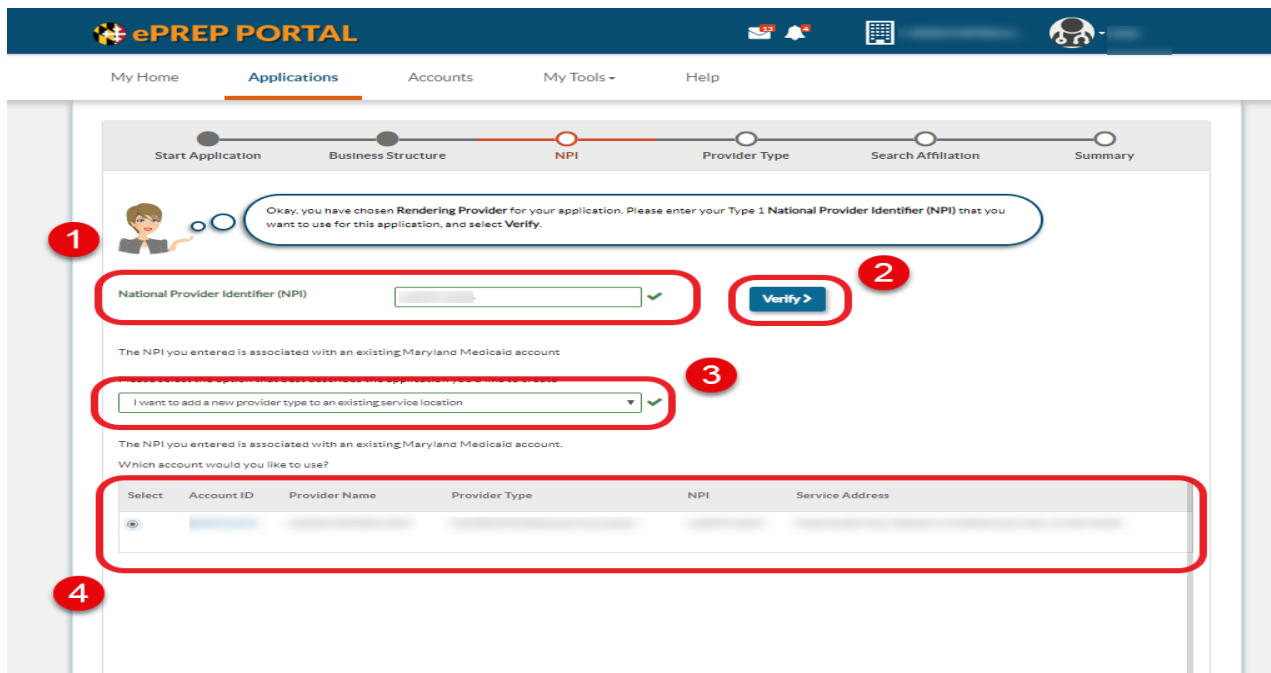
ePREP PORTAL

My Home Applications Accounts My Tools Help

Start Application Business Structure NPI Provider Type Search Affiliation Summary

Okay, you have chosen Rendering Provider for your application. Please enter your Type 1 National Provider Identifier (NPI) that you want to use for this application, and select Verify.

1

National Provider Identifier (NPI) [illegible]

2

Verify >

The NPI you entered is associated with an existing Maryland Medicaid account

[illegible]

3

I want to add a new provider type to an existing service location

The NPI you entered is associated with an existing Maryland Medicaid account.

Which account would you like to use?

| Select | Account ID | Provider Name | Provider Type | NPI | Service Address |
|---|---|---|---|---|---|
|  | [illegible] | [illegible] | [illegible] | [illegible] | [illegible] |

4